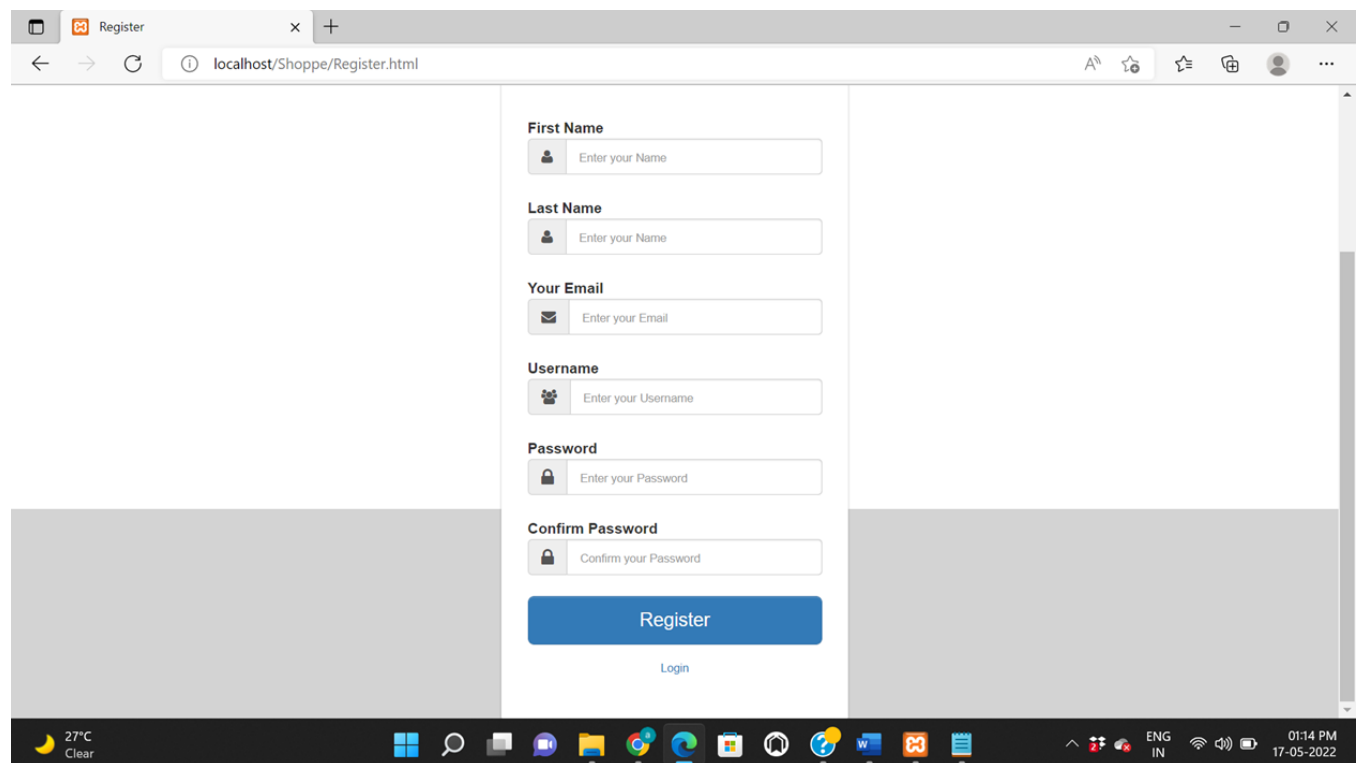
Register

localhost/Shoppe/Register.html

First Name
Enter your Name

Last Name
Enter your Name

Your Email
Enter your Email

Username
Enter your Username

Password
Enter your Password

Confirm Password
Confirm your Password

Register

Login

27°C
Clear

ENG
IN

01:14 PM
17-05-2022